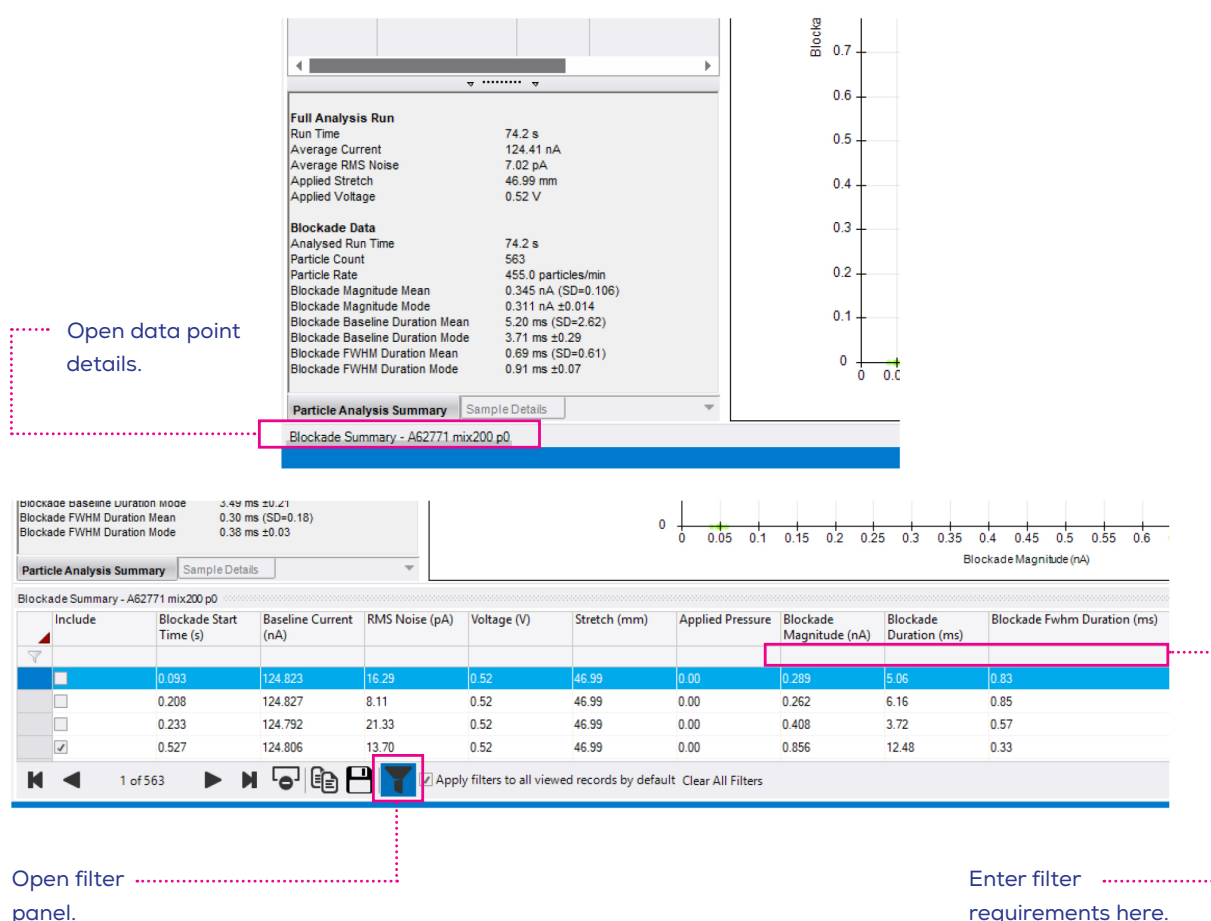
Blocka

0.7

0.6

0.5

0.4

0.3

0.2

0.1

0

0 0.0

Full Analysis Run
Run Time 74.2 s
Average Current 124.41 nA
Average RMS Noise 7.02 pA
Applied Stretch 46.99 mm
Applied Voltage 0.52 V

Blockade Data
Analysed Run Time 74.2 s
Particle Count 563
Particle Rate 455.0 particles/min
Blockade Magnitude Mean 0.345 nA (SD=0.106)
Blockade Magnitude Mode 0.311 nA ±0.014
Blockade Baseline Duration Mean 5.20 ms (SD=2.62)
Blockade Baseline Duration Mode 3.71 ms ±0.29
Blockade FWHM Duration Mean 0.69 ms (SD=0.61)
Blockade FWHM Duration Mode 0.91 ms ±0.07

Particle Analysis Summary | Sample Details

Open data point details.

Blockade Summary - A62771 mix200 p0

Blockade Baseline Duration Mode 3.49 ms ±0.21
Blockade FWHM Duration Mean 0.30 ms (SD=0.18)
Blockade FWHM Duration Mode 0.38 ms ±0.03

Particle Analysis Summary | Sample Details

0

0 0.05 0.1 0.15 0.2 0.25 0.3 0.35 0.4 0.45 0.5 0.55 0.6

Blockade Magnitude (nA)

Blockade Summary - A62771 mix200 p0

| Include | Blockade Start Time (s) | Baseline Current (nA) | RMS Noise (pA) | Voltage (V) | Stretch (mm) | Applied Pressure | Blockade Magnitude (nA) | Blockade Duration (ms) | Blockade Fwhm Duration (ms) |
|---|---|---|---|---|---|---|---|---|---|
| | | | | | | | | | |
| ☐ | 0.093 | 124.823 | 16.29 | 0.52 | 46.99 | 0.00 | 0.289 | 5.06 | 0.83 |
| ☐ | 0.208 | 124.827 | 8.11 | 0.52 | 46.99 | 0.00 | 0.262 | 6.16 | 0.85 |
| ☐ | 0.233 | 124.792 | 21.33 | 0.52 | 46.99 | 0.00 | 0.408 | 3.72 | 0.57 |
| ☑ | 0.527 | 124.806 | 13.70 | 0.52 | 46.99 | 0.00 | 0.856 | 12.48 | 0.33 |

1 of 563 ☑ Apply filters to all viewed records by default Clear All Filters

Open filter panel.

Enter filter requirements here.